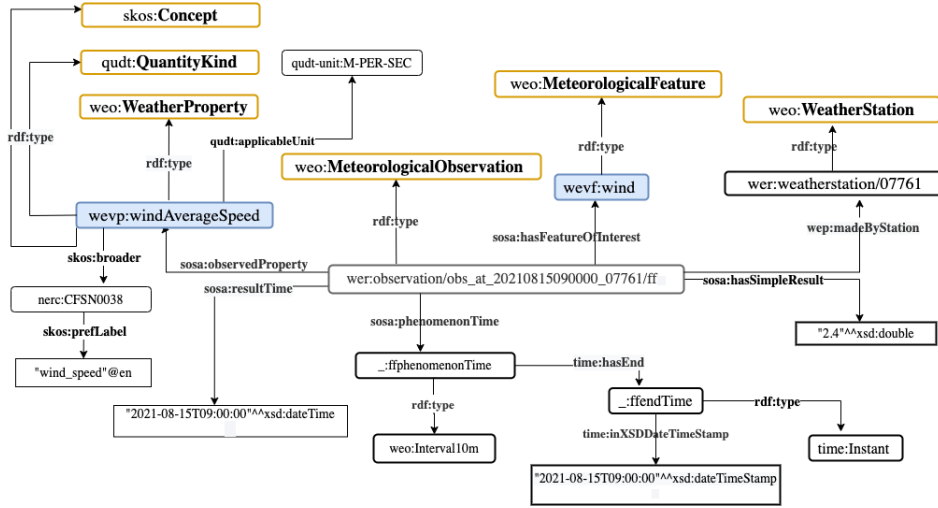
skos:Concept

qudt:QuantityKind

qudt-unit:M-PER-SEC

weo:WeatherProperty

weo:MeteorologicalFeature

weo:WeatherStation

rdf:type

qudt:applicableUnit

rdf:type

rdf:type

rdf:type

weo:MeteorologicalObservation

wevf:wind

wer:weatherstation/07761

wevp:windAverageSpeed

rdf:type

sosa:hasFeatureOfInterest

wep:madeByStation

skos:broader

sosa:observedProperty

wer:observation/obs_at_20210815090000_07761/ff

sosa:resultTime

sosa:hasSimpleResult

nerc:CFSN0038

skos:prefLabel

sosa:phenomenonTime

"2.4"^^xsd:double

"wind_speed"@en

_:ffphenomenonTime

time:hasEnd

rdf:type

_:ffendTime

rdf:type

"2021-08-15T09:00:00"^^xsd:dateTime

time:inXSDDateTimeStamp

weo:Interval10m

time:Instant

"2021-08-15T09:00:00"^^xsd:dateTimeStamp